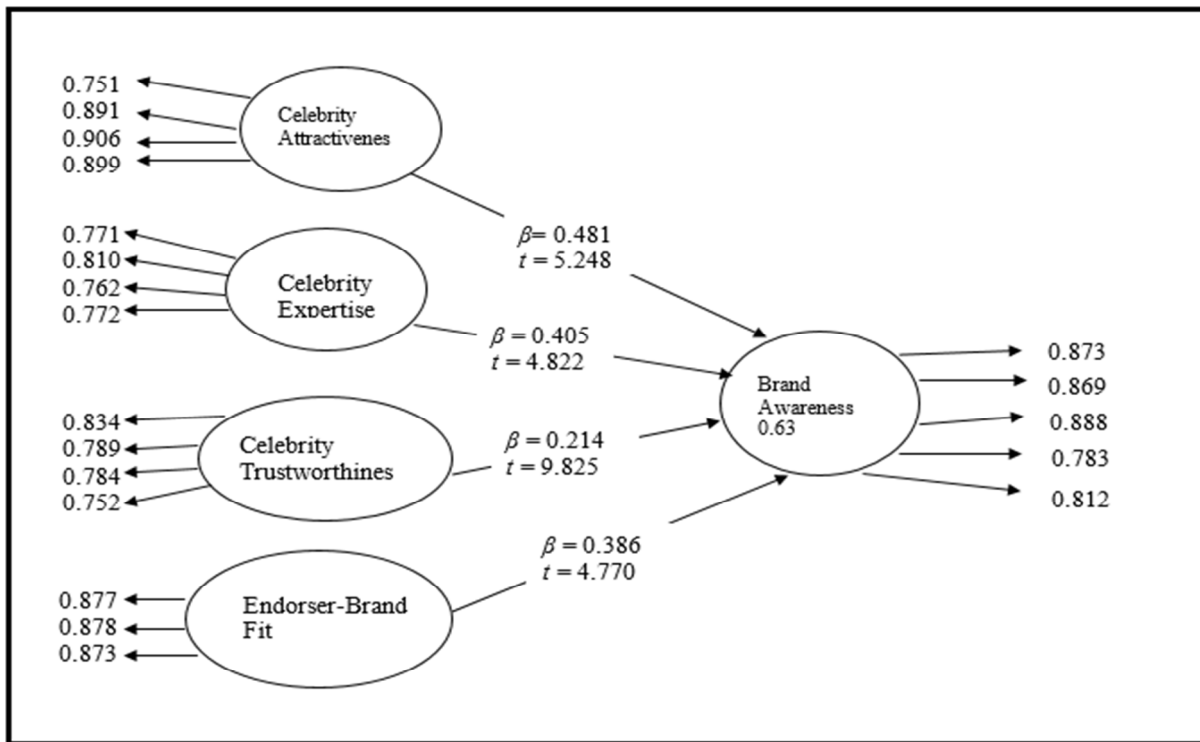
0.751
0.891
0.906
0.899

Celebrity Attractivenes

0.771
0.810
0.762
0.772

Celebrity Expertise

0.834
0.789
0.784
0.752

Celebrity Trustworthines

0.877
0.878
0.873

Endorser-Brand Fit

$\beta = 0.481$
$t = 5.248$

$\beta = 0.405$
$t = 4.822$

$\beta = 0.214$
$t = 9.825$

$\beta = 0.386$
$t = 4.770$

Brand Awareness
0.63

0.873
0.869
0.888
0.783
0.812